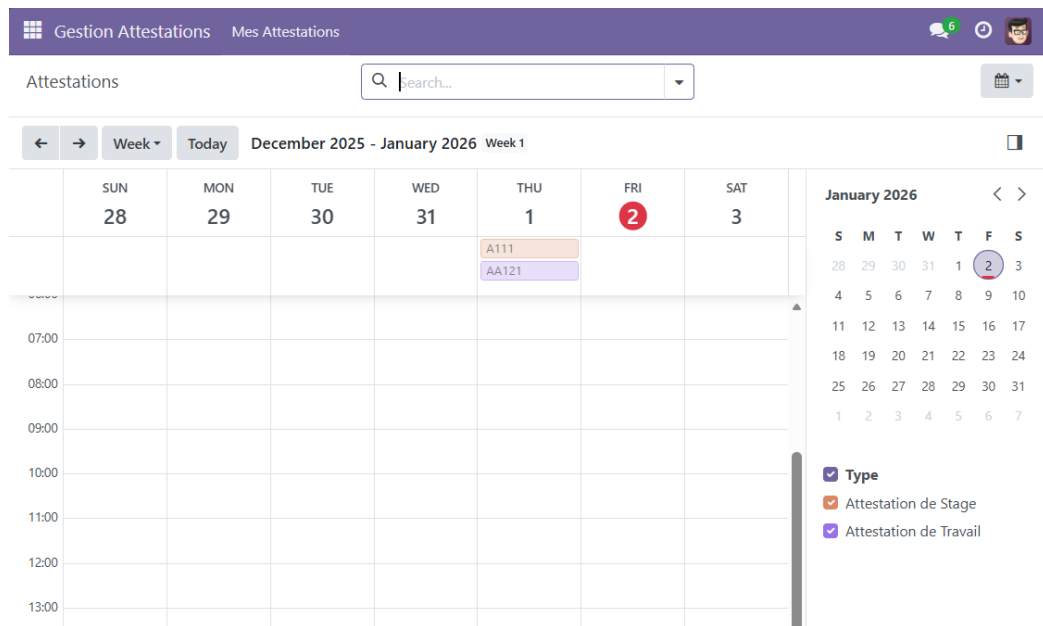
Gestion Attestations Mes Attestations 6

Attestations

Search...

Week Today December 2025 - January 2026 Week 1

| SUN | MON | TUE | WED | THU | FRI | SAT |
|---|---|---|---|---|---|---|
| 28 | 29 | 30 | 31 | 1 | 2 | 3 |
| | | | | A111 AA121 | | |

07:00
08:00
09:00
10:00
11:00
12:00
13:00

January 2026

| S | M | T | W | T | F | S |
|---|---|---|---|---|---|---|
| 28 | 29 | 30 | 31 | 1 | 2 | 3 |
| 4 | 5 | 6 | 7 | 8 | 9 | 10 |
| 11 | 12 | 13 | 14 | 15 | 16 | 17 |
| 18 | 19 | 20 | 21 | 22 | 23 | 24 |
| 25 | 26 | 27 | 28 | 29 | 30 | 31 |
| 1 | 2 | 3 | 4 | 5 | 6 | 7 |

Type
Attestation de Stage
Attestation de Travail